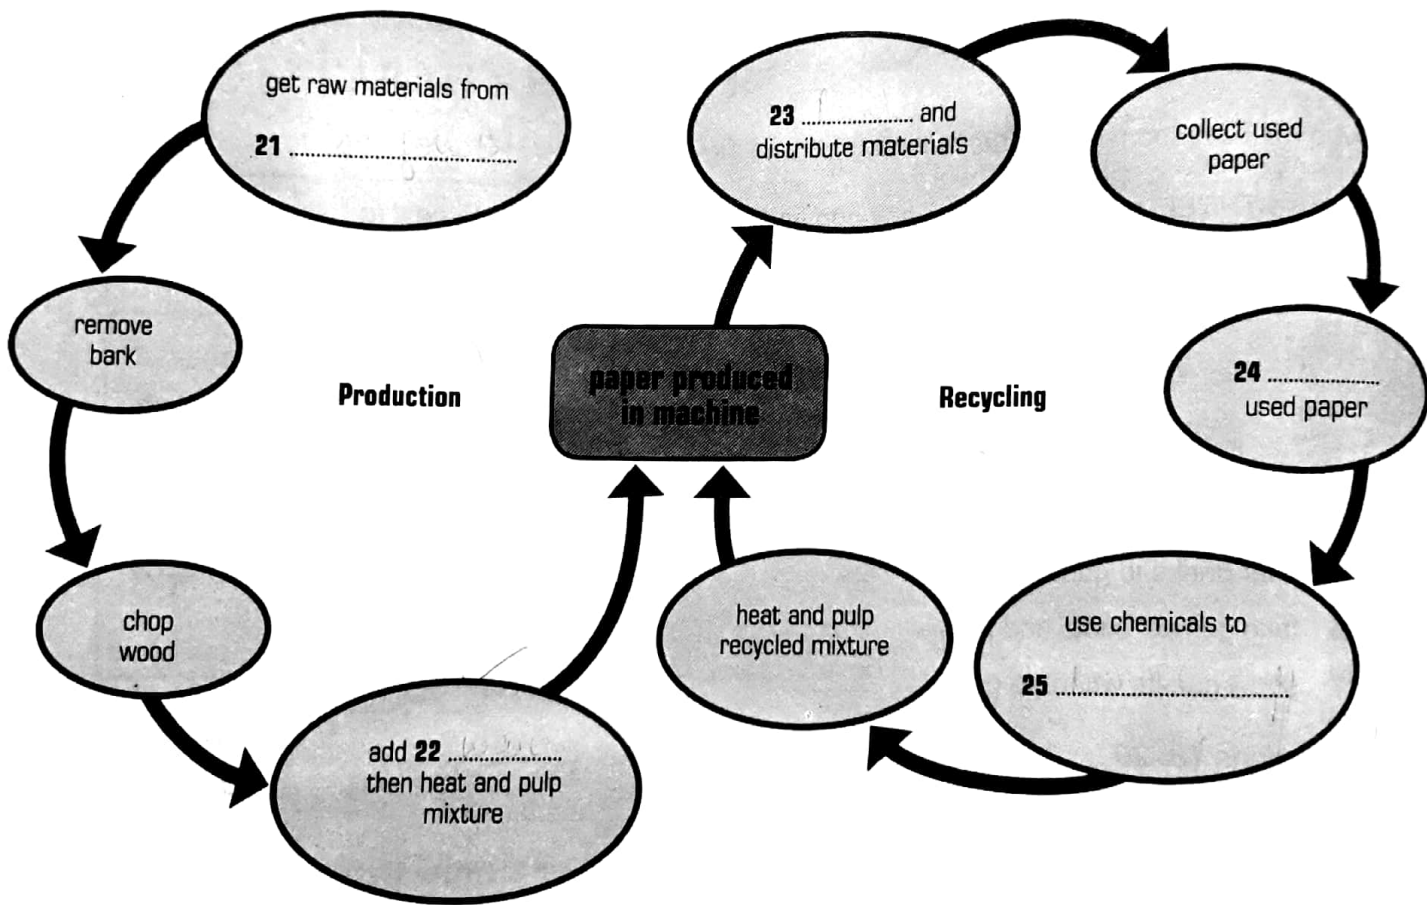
get raw materials from

21 ..............................

remove bark

chop wood

add 22 .................... then heat and pulp mixture

Production

paper produced in machine

Recycling

23 .................... and distribute materials

collect used paper

24 .................... used paper

use chemicals to

25 ..............................

heat and pulp recycled mixture